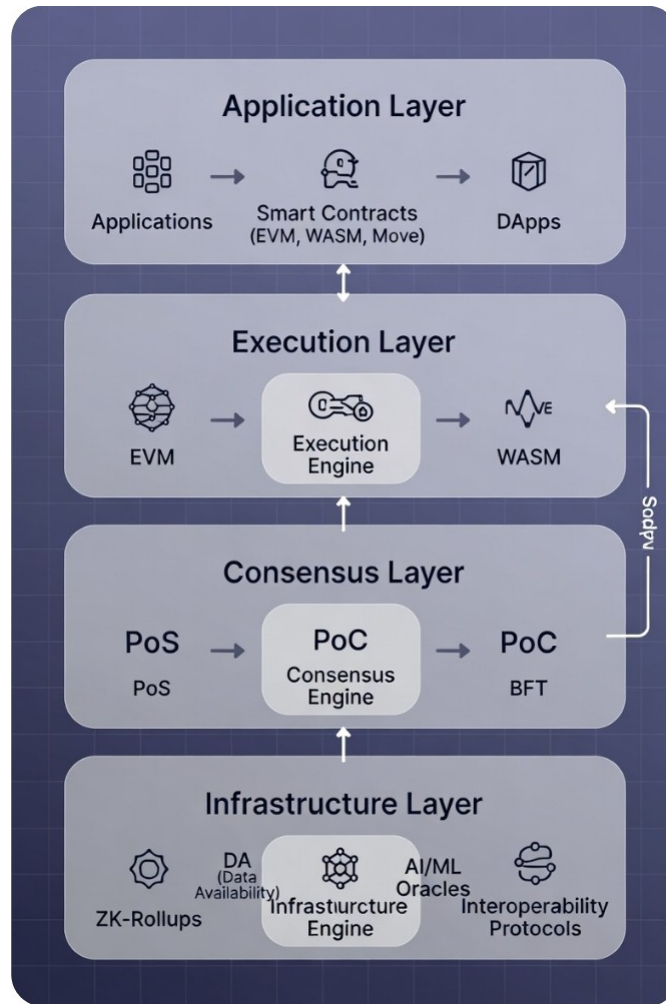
Application Layer

Applications → Smart Contracts (EVM, WASM, Move) → DApps

Execution Layer

EVM → Execution Engine → WASM

Sodpv

Consensus Layer

PoS PoS → PoC Consensus Engine → PoC BFT

Infrastructure Layer

ZK-Rollups

DA (Data Availability)

Infrastiurcture Engine

AI/ML Oracles

Interoperability Protocols